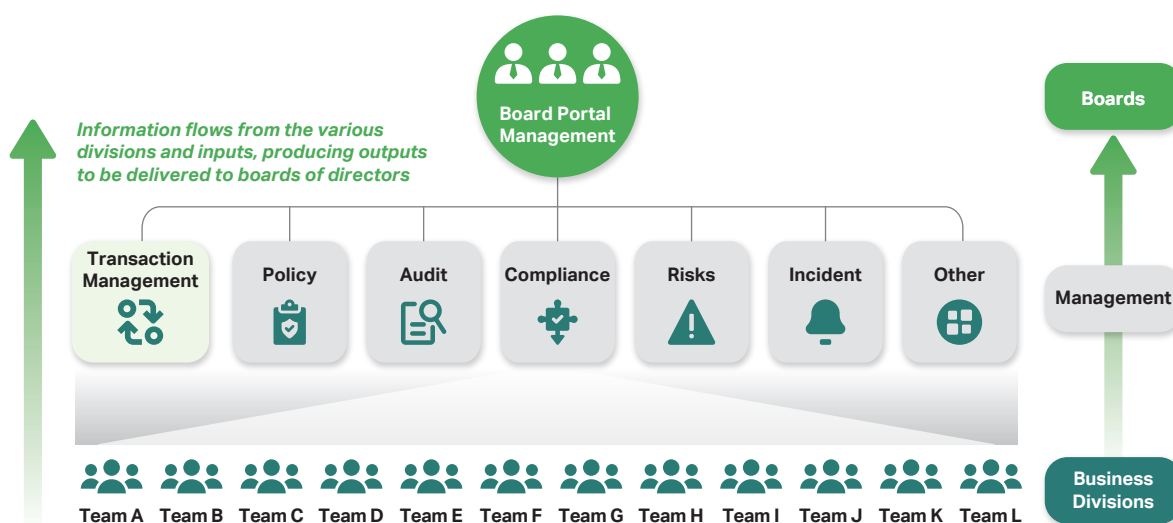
Board Portal Management

Information flows from the various divisions and inputs, producing outputs to be delivered to boards of directors

Transaction Management

Policy

Audit

Compliance

Risks

Incident

Other

Team A Team B Team C Team D Team E Team F Team G Team H Team I Team J Team K Team L

Boards

Management

Business Divisions